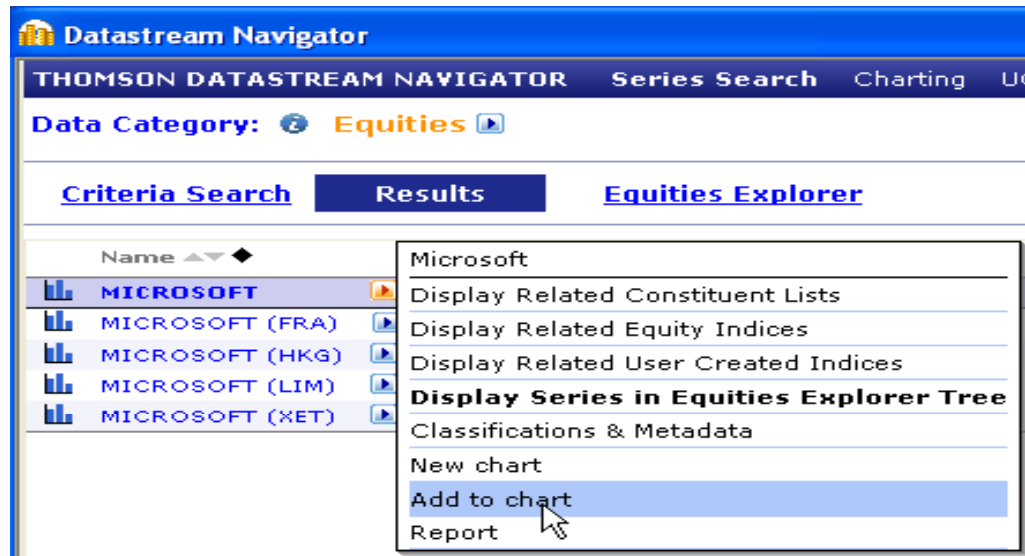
Datastream Navigator

THOMSON DATASTREAM NAVIGATOR Series Search Charting U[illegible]

Data Category: Equities

Criteria Search Results Equities Explorer

Name

MICROSOFT
MICROSOFT (FRA)
MICROSOFT (HKG)
MICROSOFT (LIM)
MICROSOFT (XET)

Microsoft
Display Related Constituent Lists
Display Related Equity Indices
Display Related User Created Indices
Display Series in Equities Explorer Tree
Classifications & Metadata
New chart
Add to chart
Report